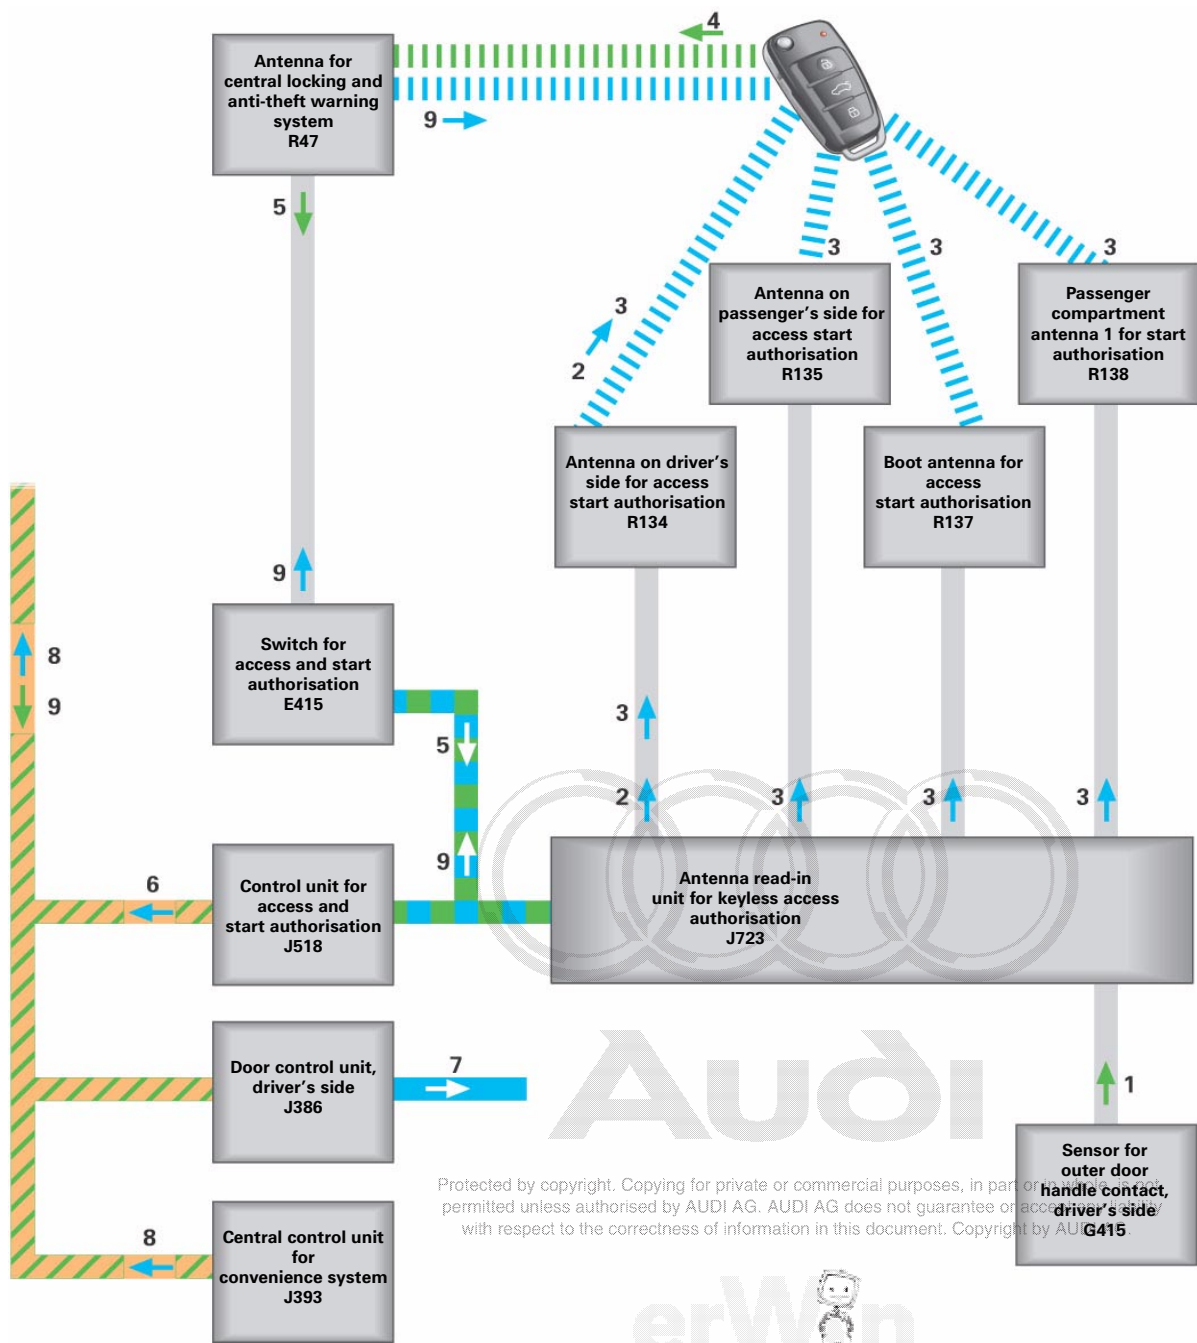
4

Antenna for central locking and anti-theft warning system R47

9

5

3

3

3

3

2

Antenna on passenger's side for access start authorisation R135

Passenger compartment antenna 1 for start authorisation R138

Antenna on driver's side for access start authorisation R134

Boot antenna for access start authorisation R137

9

8

9

Switch for access and start authorisation E415

5

3

2

3

3

3

9

6

Control unit for access and start authorisation J518

Antenna read-in unit for keyless access authorisation J723

Door control unit, driver's side J386

7

1

Audi

Sensor for outer door handle contact, driver's side G415

Protected by copyright. Copying for private or commercial purposes, in part or in whole, is not permitted unless authorised by AUDI AG. AUDI AG does not guarantee or accept any liability with respect to the correctness of information in this document. Copyright by AUDI AG.

8

Central control unit for convenience system J393

erWin